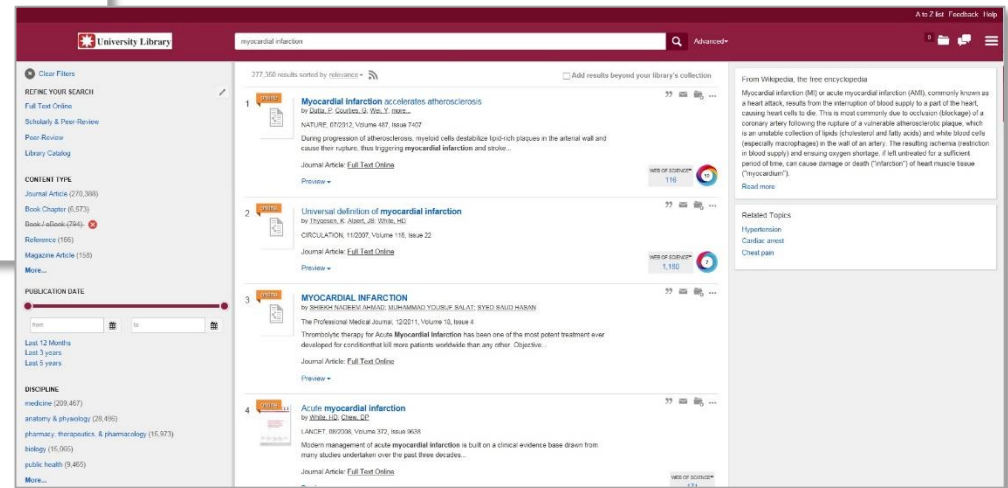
A to Z list Feedback Help

University Library

myocardial infarction

Advanced

Clear Filters

REFINE YOUR SEARCH

Full Text Online

Scholarly & Peer-Review

Peer-Review

Library Catalog

CONTENT TYPE

Journal Article (270,388)

Book Chapter (6,573)

Book / eBook (794)

Reference (166)

Magazine Article (158)

More...

PUBLICATION DATE

from

to

Last 12 Months

Last 3 years

Last 5 years

DISCIPLINE

medicine (209,467)

anatomy & physiology (28,496)

pharmacy, therapeutics, & pharmacology (16,973)

biology (15,065)

public health (9,465)

More...

277,350 results sorted by relevance

Add results beyond your library's collection

1 Myocardial infarction accelerates atherosclerosis
by Dutta, P. Courties, G. Wei, Y. more...
NATURE, 07/2012, Volume 487, Issue 7407
During progression of atherosclerosis, myeloid cells destabilize lipid-rich plaques in the arterial wall and cause their rupture, thus triggering myocardial infarction and stroke...
Journal Article: Full Text Online
Preview
WEB OF SCIENCE 116

2 Universal definition of myocardial infarction
by Thygesen, K. Alpert, JS. White, HD
CIRCULATION, 11/2007, Volume 116, Issue 22
Journal Article: Full Text Online
Preview
WEB OF SCIENCE 1,180

3 MYOCARDIAL INFARCTION
by SHEIKH NADEEM AHMAD; MUHAMMAD YOUSUF SALAT; SYED SAJID HASAN
The Professional Medical Journal, 12/2011, Volume 18, Issue 4
Thrombolytic therapy for Acute Myocardial Infarction has been one of the most potent treatment ever developed for conditionthat kill more patients worldwide than any other. Objective...
Journal Article: Full Text Online
Preview

4 Acute myocardial infarction
by White, HD. Chew, DP
LANCET, 08/2008, Volume 372, Issue 9638
Modern management of acute myocardial infarction is built on a clinical evidence base drawn from many studies undertaken over the past three decades...
Journal Article: Full Text Online
WEB OF SCIENCE

From Wikipedia, the free encyclopedia
Myocardial infarction (MI) or acute myocardial infarction (AMI), commonly known as a heart attack, results from the interruption of blood supply to a part of the heart, causing heart cells to die. This is most commonly due to occlusion (blockage) of a coronary artery following the rupture of a vulnerable atherosclerotic plaque, which is an unstable collection of lipids (cholesterol and fatty acids) and white blood cells (especially macrophages) in the wall of an artery. The resulting ischemia (restriction in blood supply) and ensuing oxygen shortage, if left untreated for a sufficient period of time, can cause damage or death ("infarction") of heart muscle tissue ("myocardium").
Read more

Related Topics
Hypertension
Cardiac arrest
Chest pain